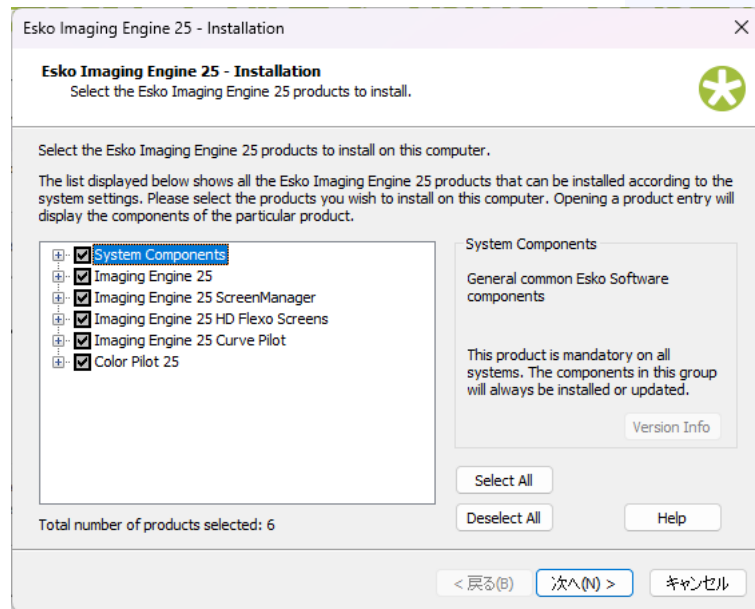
Esko Imaging Engine 25 - Installation

Esko Imaging Engine 25 - Installation
Select the Esko Imaging Engine 25 products to install.

Select the Esko Imaging Engine 25 products to install on this computer.

The list displayed below shows all the Esko Imaging Engine 25 products that can be installed according to the system settings. Please select the products you wish to install on this computer. Opening a product entry will display the components of the particular product.

System Components
Imaging Engine 25
Imaging Engine 25 ScreenManager
Imaging Engine 25 HD Flexo Screens
Imaging Engine 25 Curve Pilot
Color Pilot 25

System Components

General common Esko Software components

This product is mandatory on all systems. The components in this group will always be installed or updated.

Version Info

Select All

Deselect All

Help

Total number of products selected: 6

< 戻る(B)
次へ(N) >
キャンセル